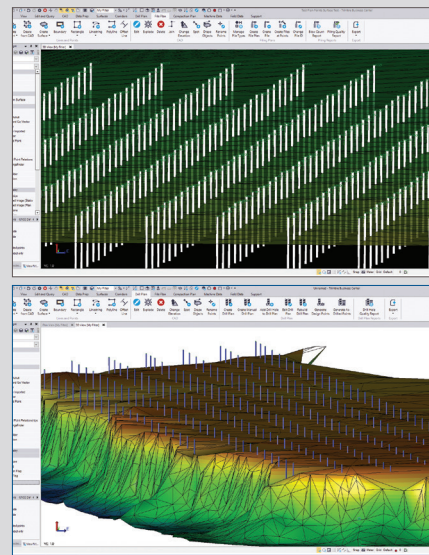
Create
Boundary
Polyline
Edit
Explode
Delete
Join
Change Elevation
Merge
Drape Objects
Rename
Create Pile Types
Generate Pile Plans
Import Pile Plans
Create Piles
Edit Piles
Report
Export

Create
Boundary
Polyline
Edit
Explode
Delete
Change Elevation
Drape Objects
Rename
Create Drill Plan
Drill Plans
Generate Design Points
Drill Hole Quality Report
Export